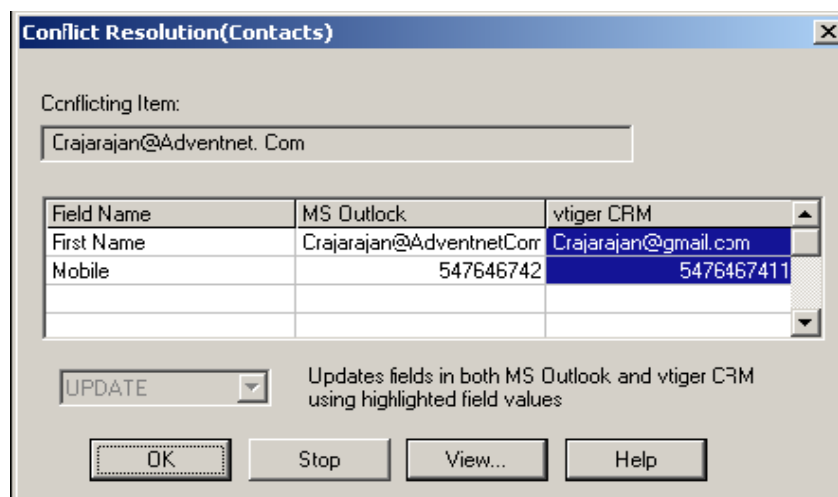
Conflict Resolution(Contacts)

Conflicting Item:

Crajarajan@Adventnet. Com

| Field Name | MS Outlook | vtiger CRM |
|---|---|---|
| First Name | Crajarajan@AdventnetCom | Crajarajan@gmail.com |
| Mobile | 547646742 | 5476467411 |
| | | |
| | | |

UPDATE

Updates fields in both MS Outlook and vtiger CRM using highlighted field values

OK

Stop

View...

Help